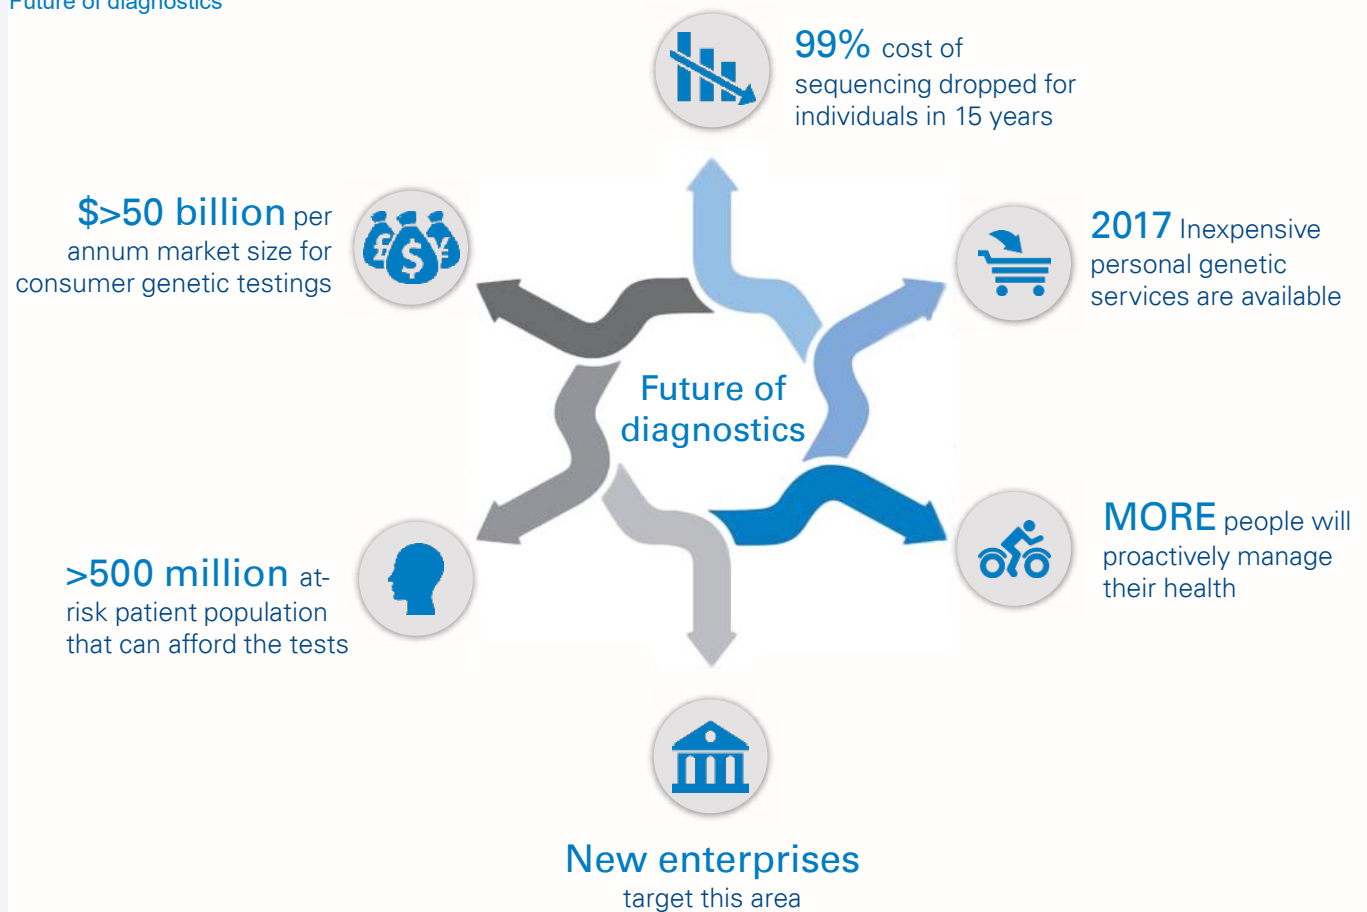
Future of diagnostics

99% cost of sequencing dropped for individuals in 15 years

$>50 billion per annum market size for consumer genetic testings

2017 Inexpensive personal genetic services are available

Future of diagnostics

MORE people will proactively manage their health

>500 million at-risk patient population that can afford the tests

New enterprises target this area